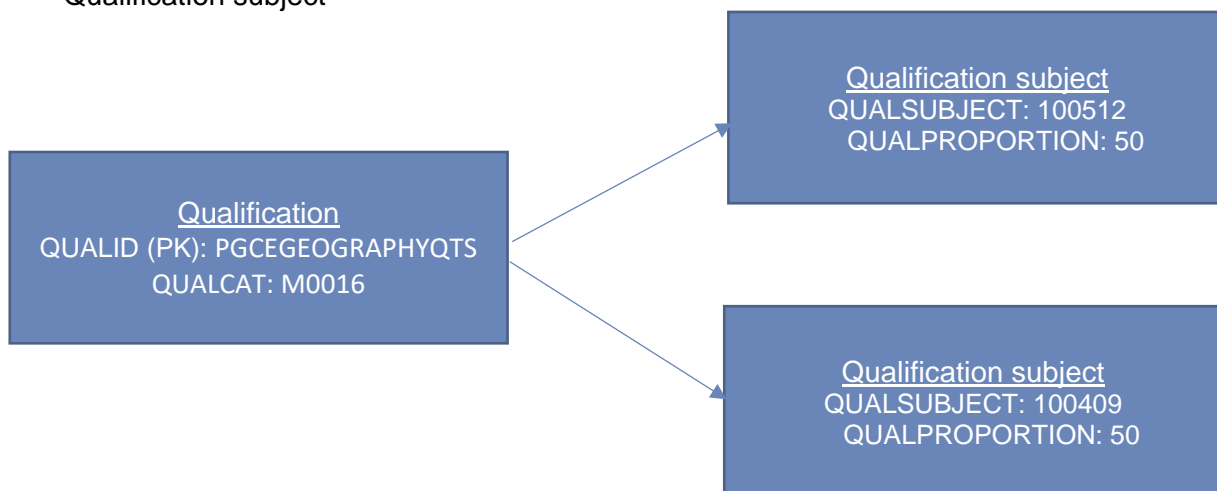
Qualification subject

Qualification
QUALID (PK): PGCEGEOGRAPHYQTS
QUALCAT: M0016

Qualification subject
QUALSUBJECT: 100512
QUALPROPORTION: 50

Qualification subject
QUALSUBJECT: 100409
QUALPROPORTION: 50